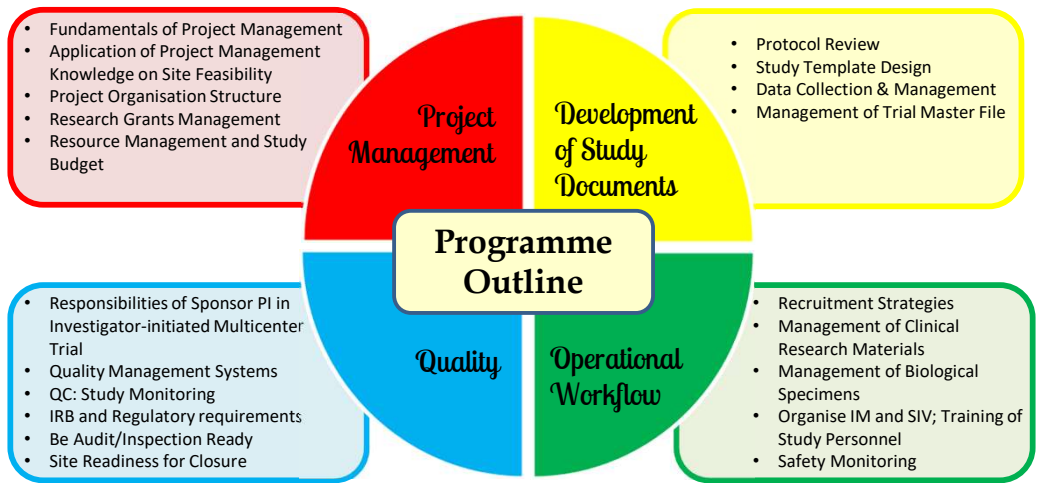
- Fundamentals of Project Management
- Application of Project Management Knowledge on Site Feasibility
- Project Organisation Structure
- Research Grants Management
- Resource Management and Study Budget

Project Management

Development of Study Documents

- Protocol Review
- Study Template Design
- Data Collection & Management
- Management of Trial Master File

Programme Outline

- Responsibilities of Sponsor PI in Investigator-initiated Multicenter Trial
- Quality Management Systems
- QC: Study Monitoring
- IRB and Regulatory requirements
- Be Audit/Inspection Ready
- Site Readiness for Closure

Quality

Operational Workflow

- Recruitment Strategies
- Management of Clinical Research Materials
- Management of Biological Specimens
- Organise IM and SIV; Training of Study Personnel
- Safety Monitoring